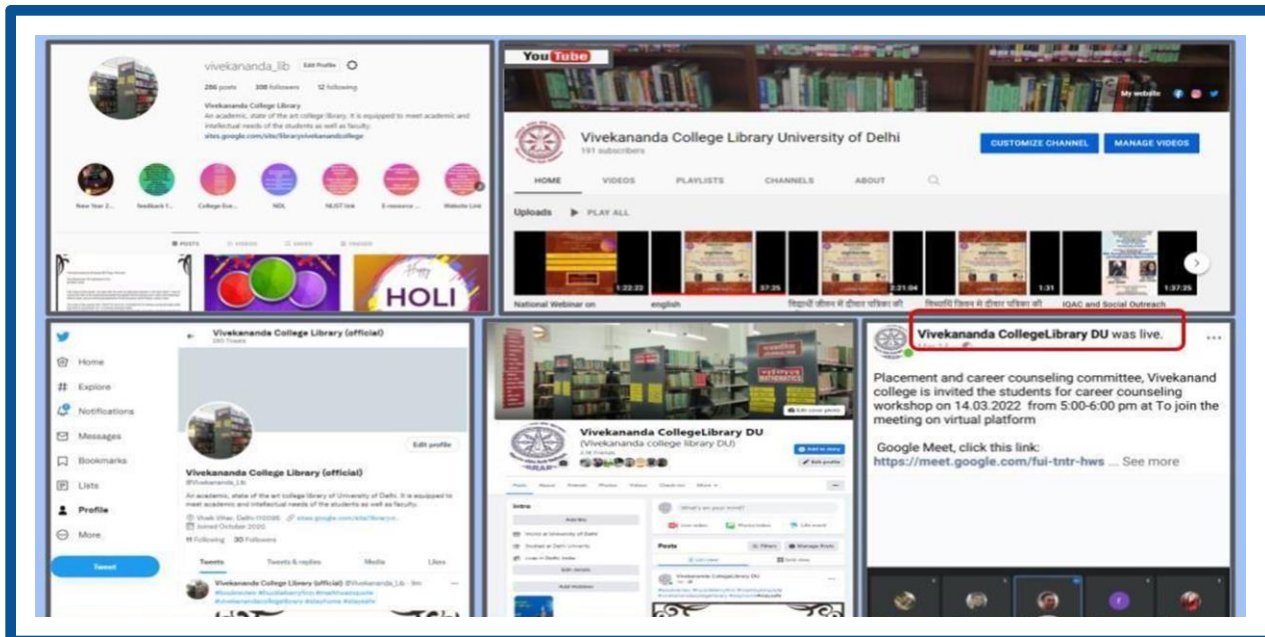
vivekananda_lib Edit Profile

286 posts 308 followers 12 following

Vivekananda College Library
An academic, state of the art college library. It is equipped to meet academic and intellectual needs of the students as well as faculty.
sites.google.com/site/libraryvivekanandacollege

New Year 2... Feedback f... College Eve... NDL NLIST link E-resource ... Website Link

POSTS VIDEOS SAVED TAGGED

HOLI

YouTube

My website

Vivekananda College Library University of Delhi
191 subscribers

CUSTOMIZE CHANNEL MANAGE VIDEOS

HOME VIDEOS PLAYLISTS CHANNELS ABOUT

Uploads PLAY ALL

1:22:22 37:25 2:21:04 1:31 1:37:25

National Webinar on english विद्यार्थी जीवन में दीवार पत्रिका की विद्यार्थी जिवन में दीवार पत्रिका की IQAC and Social Outreach

Home
Explore
Notifications
Messages
Bookmarks
Lists
Profile
More

Tweet

Vivekananda College Library (official)

Edit profile

Vivekananda College Library (official)
@Vivekananda_Lib
An academic, state of the art college library of University of Delhi. It is equipped to meet academic and intellectual needs of the students as well as faculty.
Vivek Vihar, Delhi 110095 sites.google.com/site/libraryv...
Joined October 2020
11 Following 30 Followers

Tweets Tweets & replies Media Likes

Vivekananda College Library (official) @Vivekananda_Lib · 9m

Edit cover photo

Vivekananda CollegeLibrary DU
(Vivekananda college library DU)

Add to story Edit profile

Posts About Friends Photos Videos Check-ins More

Intro

What's on your mind?

Posts Filters Manage Posts

Vivekananda CollegeLibrary DU

Vivekananda CollegeLibrary DU was live.

Placement and career counseling committee, Vivekanand college is invited the students for career counseling workshop on 14.03.2022 from 5:00-6:00 pm at To join the meeting on virtual platform

Google Meet, click this link:
https://meet.google.com/fui-tntr-hws ... See more